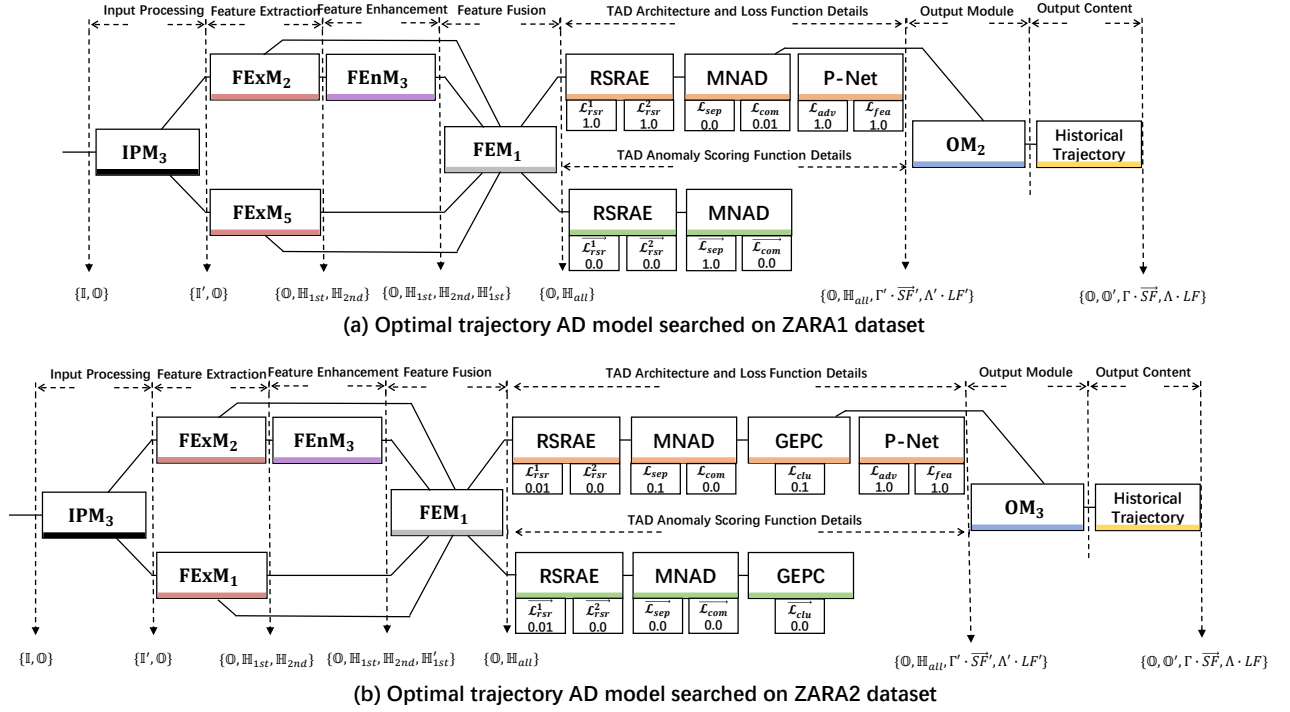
Input Processing | Feature Extraction | Feature Enhancement | Feature Fusion | TAD Architecture and Loss Function Details | Output Module | Output Content

$\mathbf{FExM_2}$ $\mathbf{FEnM_3}$

RSRAE MNAD P-Net

$\mathcal{L}_{rsr}^1$ 1.0 $\mathcal{L}_{rsr}^2$ 1.0 $\mathcal{L}_{sep}$ 0.0 $\mathcal{L}_{com}$ 0.01 $\mathcal{L}_{adv}$ 1.0 $\mathcal{L}_{fea}$ 1.0

$\mathbf{IPM_3}$ $\mathbf{FEM_1}$ $\mathbf{OM_2}$ Historical Trajectory

TAD Anomaly Scoring Function Details

$\mathbf{FExM_5}$

RSRAE MNAD

$\overrightarrow{\mathcal{L}_{rsr}^1}$ 0.0 $\overrightarrow{\mathcal{L}_{rsr}^2}$ 0.0 $\overrightarrow{\mathcal{L}_{sep}}$ 1.0 $\overrightarrow{\mathcal{L}_{com}}$ 0.0

$\{\mathbb{I}, \mathbb{O}\}$ $\{\mathbb{I}', \mathbb{O}\}$ $\{\mathbb{O}, \mathbb{H}_{1st}, \mathbb{H}_{2nd}\}$ $\{\mathbb{O}, \mathbb{H}_{1st}, \mathbb{H}_{2nd}, \mathbb{H}_{1st}'\}$ $\{\mathbb{O}, \mathbb{H}_{all}\}$ $\{\mathbb{O}, \mathbb{H}_{all}, \Gamma' \cdot \overrightarrow{SF}', \Lambda' \cdot LF'\}$ $\{\mathbb{O}, \mathbb{O}', \Gamma \cdot \overrightarrow{SF}, \Lambda \cdot LF\}$

(a) Optimal trajectory AD model searched on ZARA1 dataset

Input Processing | Feature Extraction | Feature Enhancement | Feature Fusion | TAD Architecture and Loss Function Details | Output Module | Output Content

$\mathbf{FExM_2}$ $\mathbf{FEnM_3}$

RSRAE MNAD GEPC P-Net

$\mathcal{L}_{rsr}^1$ 0.01 $\mathcal{L}_{rsr}^2$ 0.0 $\mathcal{L}_{sep}$ 0.1 $\mathcal{L}_{com}$ 0.0 $\mathcal{L}_{clu}$ 0.1 $\mathcal{L}_{adv}$ 1.0 $\mathcal{L}_{fea}$ 1.0

$\mathbf{IPM_3}$ $\mathbf{FEM_1}$ $\mathbf{OM_3}$ Historical Trajectory

TAD Anomaly Scoring Function Details

$\mathbf{FExM_1}$

RSRAE MNAD GEPC

$\overrightarrow{\mathcal{L}_{rsr}^1}$ 0.01 $\overrightarrow{\mathcal{L}_{rsr}^2}$ 0.0 $\overrightarrow{\mathcal{L}_{sep}}$ 0.0 $\overrightarrow{\mathcal{L}_{com}}$ 0.0 $\overrightarrow{\mathcal{L}_{clu}}$ 0.0

$\{\mathbb{I}, \mathbb{O}\}$ $\{\mathbb{I}', \mathbb{O}\}$ $\{\mathbb{O}, \mathbb{H}_{1st}, \mathbb{H}_{2nd}\}$ $\{\mathbb{O}, \mathbb{H}_{1st}, \mathbb{H}_{2nd}, \mathbb{H}_{1st}'\}$ $\{\mathbb{O}, \mathbb{H}_{all}\}$ $\{\mathbb{O}, \mathbb{H}_{all}, \Gamma' \cdot \overrightarrow{SF}', \Lambda' \cdot LF'\}$ $\{\mathbb{O}, \mathbb{O}', \Gamma \cdot \overrightarrow{SF}, \Lambda \cdot LF\}$

(b) Optimal trajectory AD model searched on ZARA2 dataset